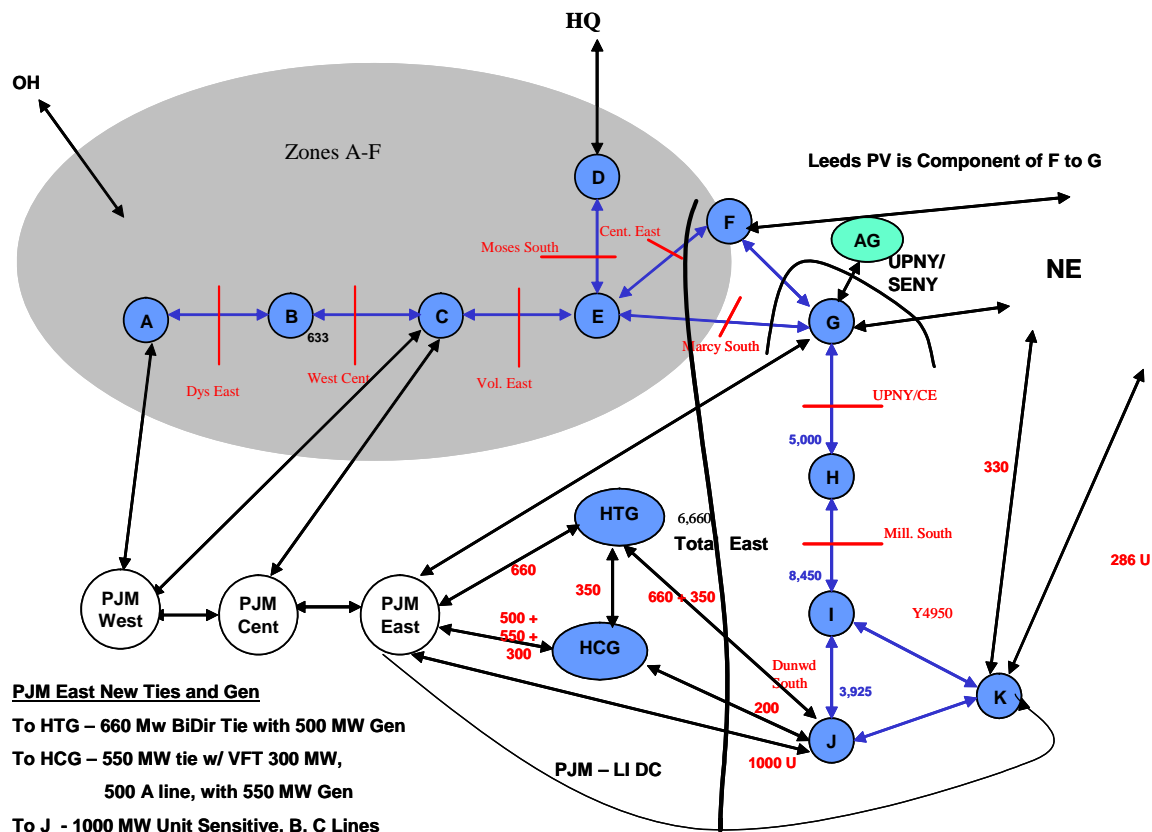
HQ

OH

Zones A-F

Leeds PV is Component of F to G

D

F

AG

Cent. East

Moses South

UPNY/ SENY

NE

A

B

633

C

E

G

Marcy South

Dys East

West Cent

Vol. East

UPNY/CE

5,000

H

330

HTG

6,660

Total East

Mill. South

286 U

660

350

660 + 350

8,450

PJM West

PJM Cent

PJM East

I

Y4950

500 + 550 + 300

HCG

Dunwd South

3,925

K

PJM East New Ties and Gen

200

To HTG – 660 Mw BiDir Tie with 500 MW Gen

J

To HCG – 550 MW tie w/ VFT 300 MW,

PJM – LI DC

1000 U

500 A line, with 550 MW Gen

To J - 1000 MW Unit Sensitive, B, C Lines